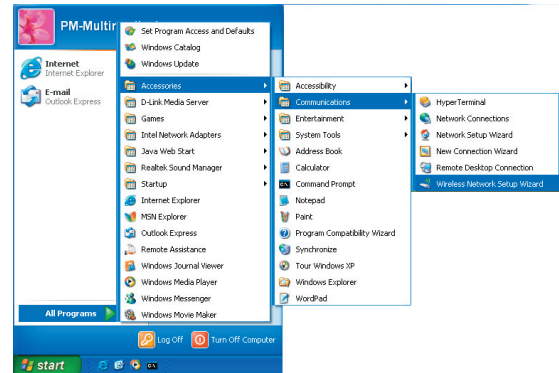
PM-Multir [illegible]

Internet
Internet Explorer

E-mail
Outlook Express

All Programs

Set Program Access and Defaults
Windows Catalog
Windows Update
Accessories
D-Link Media Server
Games
Intel Network Adapters
Java Web Start
Realtek Sound Manager
Startup
Internet Explorer
MSN Explorer
Outlook Express
Remote Assistance
Windows Journal Viewer
Windows Media Player
Windows Messenger
Windows Movie Maker

Accessibility
Communications
Entertainment
System Tools
Address Book
Calculator
Command Prompt
Notepad
Paint
Program Compatibility Wizard
Synchronize
Tour Windows XP
Windows Explorer
WordPad

HyperTerminal
Network Connections
Network Setup Wizard
New Connection Wizard
Remote Desktop Connection
Wireless Network Setup Wizard

Log Off
Turn Off Computer

start